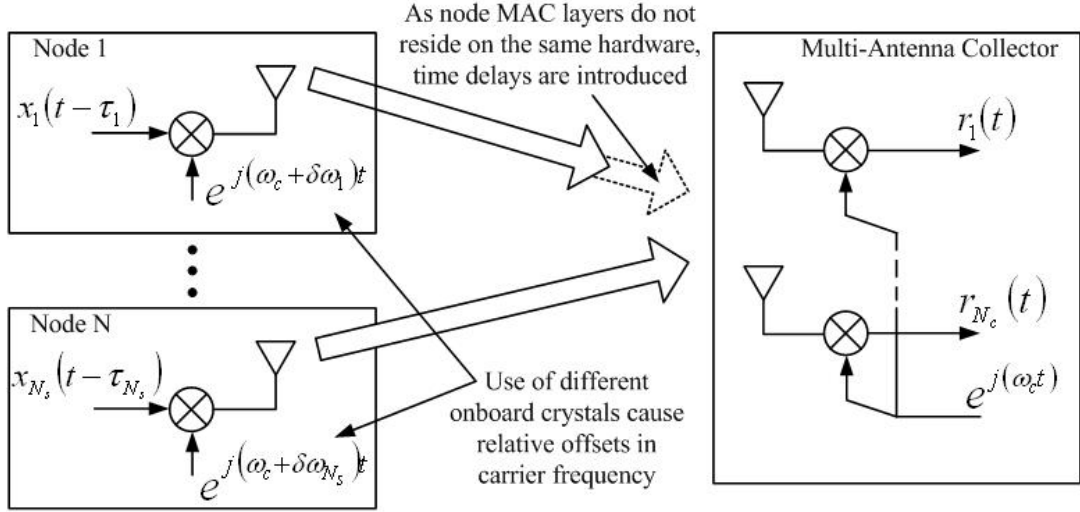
As node MAC layers do not reside on the same hardware, time delays are introduced

Node 1

$x_1(t-\tau_1)$

$e^{j(\omega_c+\delta\omega_1)t}$

Node N

$x_{N_s}(t-\tau_{N_s})$

$e^{j(\omega_c+\delta\omega_{N_s})t}$

Use of different onboard crystals cause relative offsets in carrier frequency

Multi-Antenna Collector

$r_1(t)$

$r_{N_c}(t)$

$e^{j(\omega_c t)}$